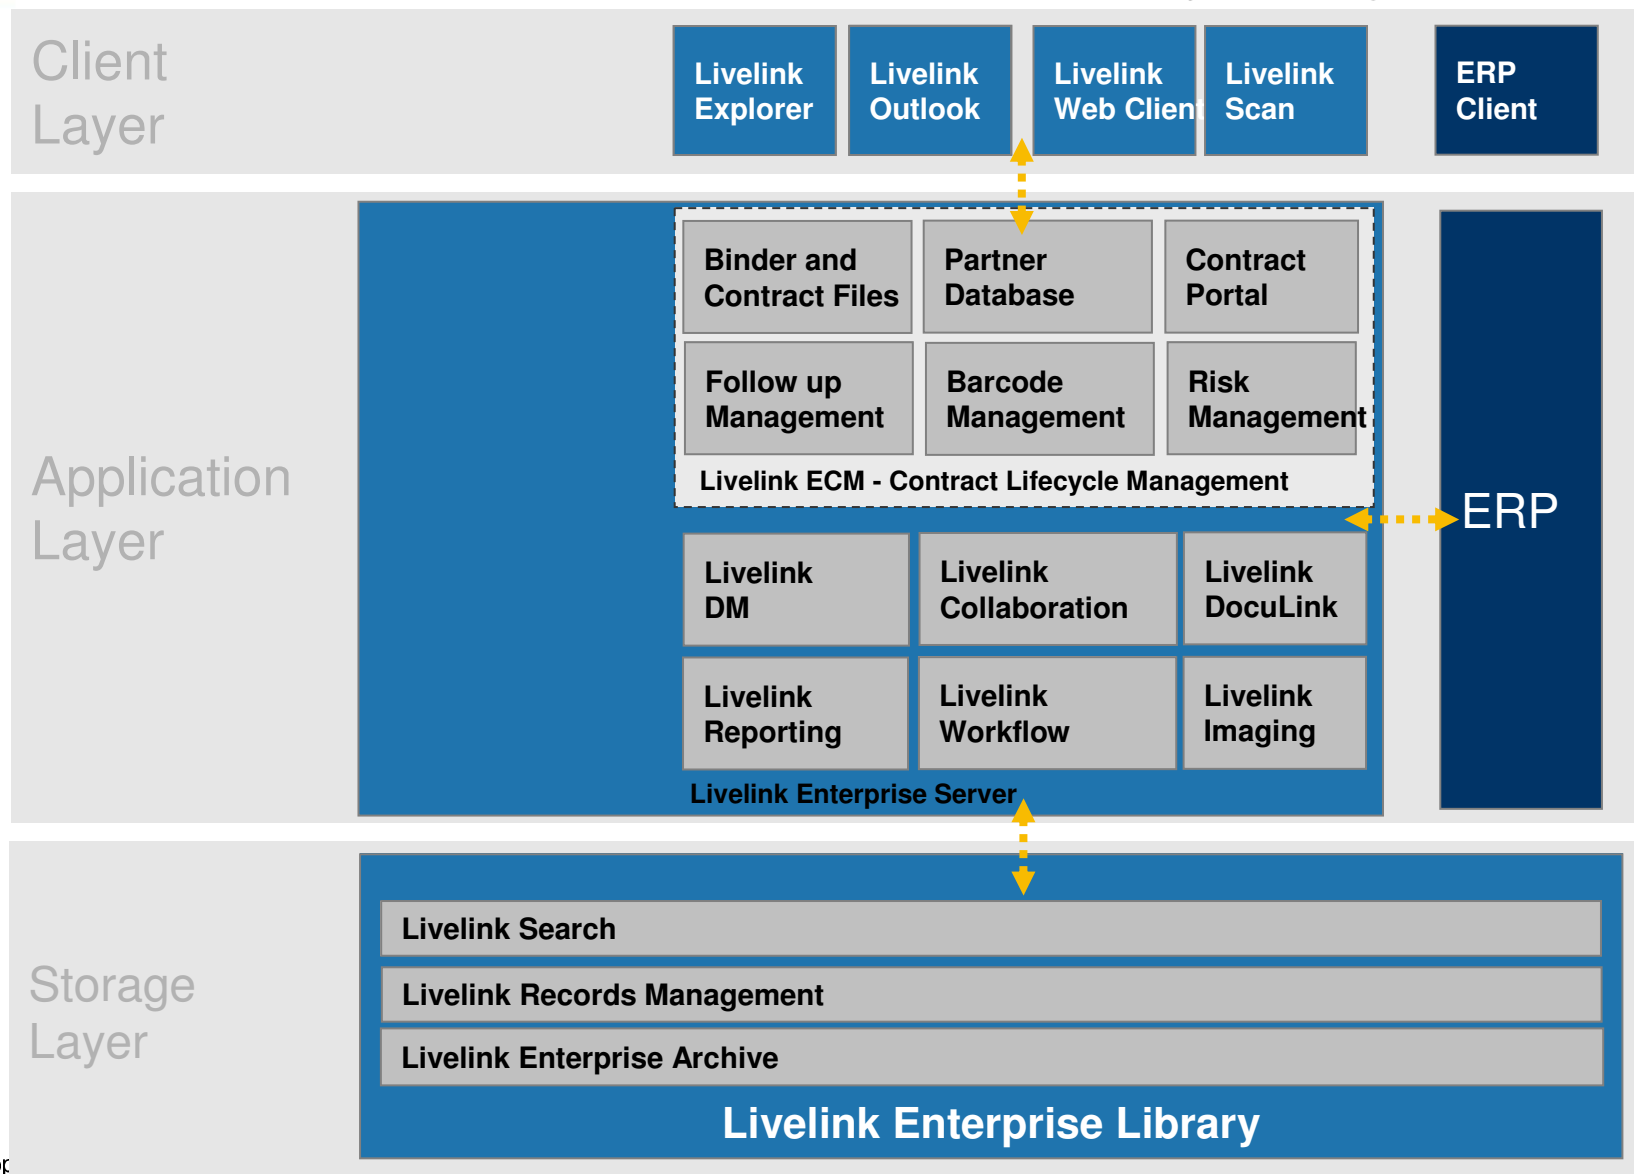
Client Layer

Livelink Explorer

Livelink Outlook

Livelink Web Client

Livelink Scan

ERP Client

Application Layer

Binder and Contract Files

Partner Database

Contract Portal

Follow up Management

Barcode Management

Risk Management

Livelink ECM - Contract Lifecycle Management

ERP

Livelink DM

Livelink Collaboration

Livelink DocuLink

Livelink Reporting

Livelink Workflow

Livelink Imaging

Livelink Enterprise Server

Storage Layer

Livelink Search

Livelink Records Management

Livelink Enterprise Archive

Livelink Enterprise Library